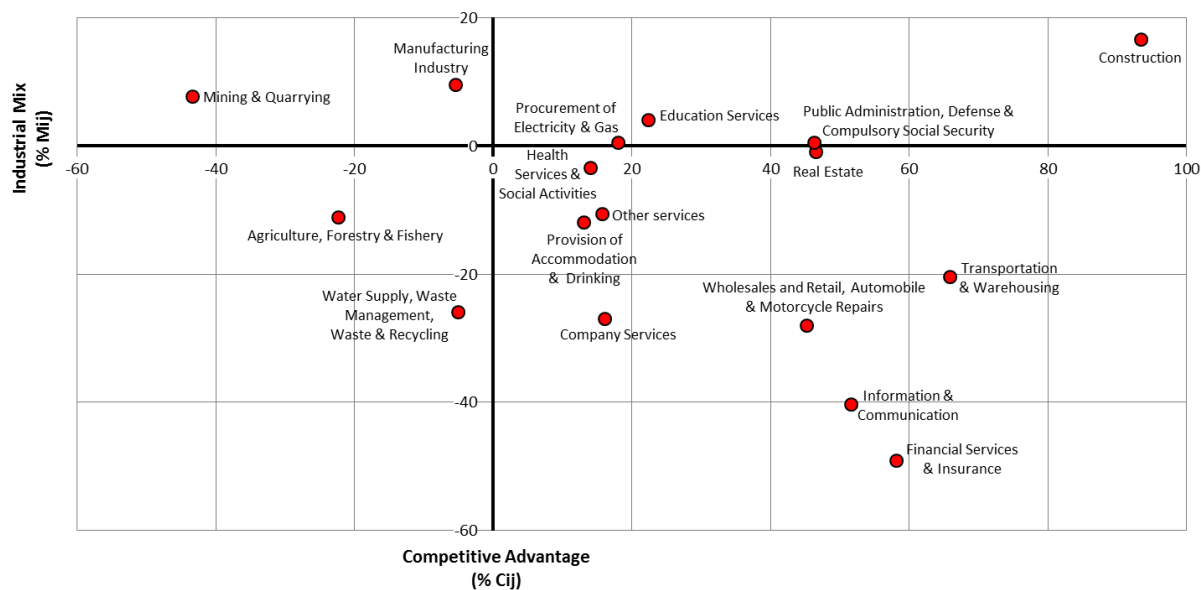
Industrial Mix
(% Mij)

20
0
-20
-40
-60

-60
-40
-20
0
20
40
60
80
100

Construction
Manufacturing Industry
Mining & Quarrying
Procurement of Electricity & Gas
Education Services
Public Administration, Defense & Compulsory Social Security
Health Services & Social Activities
Real Estate
Agriculture, Forestry & Fishery
Other services
Provision of Accommodation & Drinking
Transportation & Warehousing
Water Supply, Waste Management, Waste & Recycling
Wholesales and Retail, Automobile & Motorcycle Repairs
Company Services
Information & Communication
Financial Services & Insurance

Competitive Advantage
(% Cij)